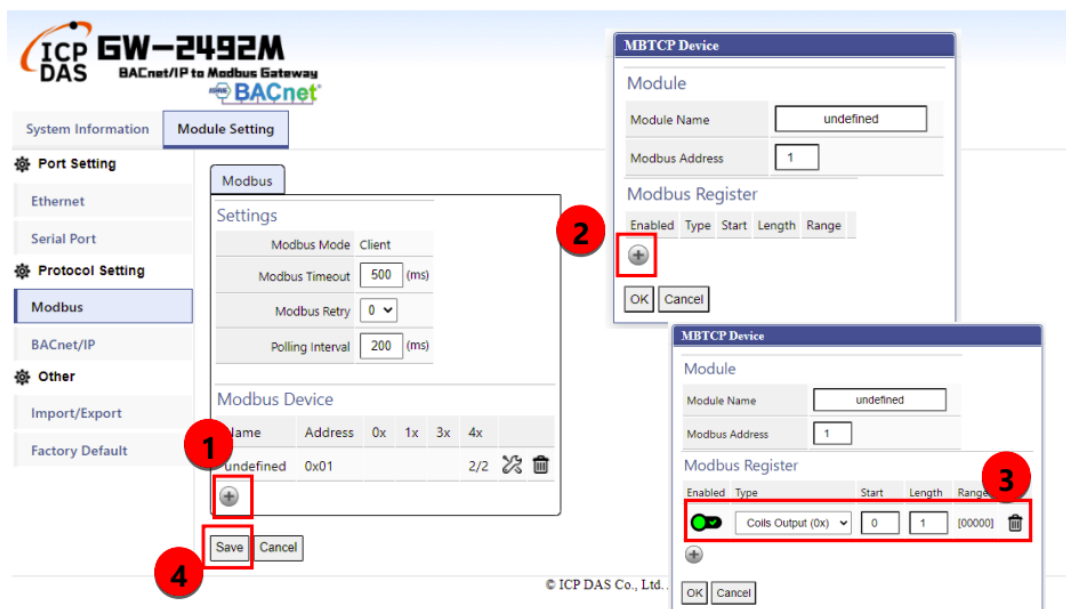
ICP DAS GW-2492M
BACnet/IP to Modbus Gateway
BACnet

System Information
Module Setting

Port Setting
Ethernet
Serial Port
Protocol Setting
Modbus
BACnet/IP
Other
Import/Export
Factory Default

Modbus

Settings

| Modbus Mode | Client |
|---|---|
| Modbus Timeout | 500 (ms) |
| Modbus Retry | 0 |
| Polling Interval | 200 (ms) |

Modbus Device

| Name | Address | 0x | 1x | 3x | 4x |
|---|---|---|---|---|---|
| undefined | 0x01 | | | | 2/2 |

1

Save Cancel

4

© ICP DAS Co., Ltd.

MBTCP Device

Module

| Module Name | undefined |
|---|---|
| Modbus Address | 1 |

Modbus Register

| Enabled | Type | Start | Length | Range |
|---|---|---|---|---|

2

OK Cancel

MBTCP Device

Module

| Module Name | undefined |
|---|---|
| Modbus Address | 1 |

Modbus Register

| Enabled | Type | Start | Length | Range |
|---|---|---|---|---|
| | Coils Output (0x) | 0 | 1 | [00000] |

3

OK Cancel